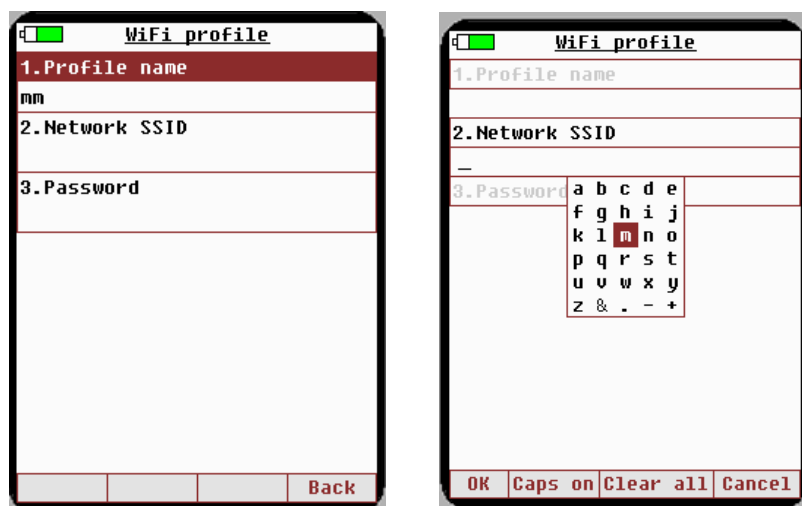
WiFi profile

1.Profile name

mm

2.Network SSID

3.Password

Back

WiFi profile

1.Profile name

2.Network SSID

_

3.Password

| a | b | c | d | e |
|---|---|---|---|---|
| f | g | h | i | j |
| k | l | m | n | o |
| p | q | r | s | t |
| u | v | w | x | y |
| z | & | . | - | + |

OK Caps on Clear all Cancel